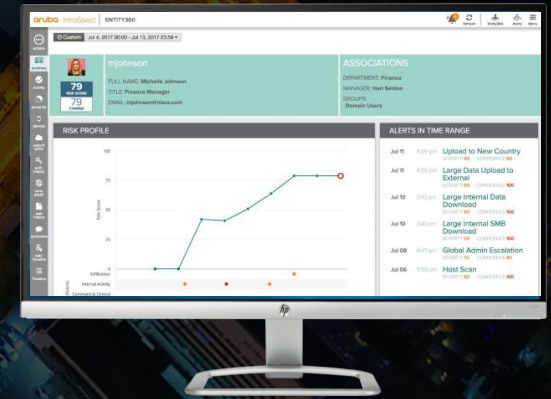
aruba IntroSpect ENTITY360

Refresh Entity360 Alerts Menu

Custom Jul 4, 2017 00:00 - Jul 13, 2017 23:59

mjohnson

79
RISK SCORE
79
CHANGE

FULL NAME: Michelle Johnson
TITLE: Finance Manager
EMAIL: mjohnson@niara.com

ASSOCIATIONS

DEPARTMENT: Finance
MANAGER: Hari Seldon
GROUPS:
Domain Users

RISK PROFILE

100
75
50
25
0

Risk Score

Exfiltration
Internal Activity
Command & Control

ALERTS IN TIME RANGE

Jul 11 4:39 pm Upload to New Country
SEVERITY 60 CONFIDENCE 60

Jul 11 4:39 pm Large Data Upload to External
SEVERITY 60 CONFIDENCE 100

Jul 10 5:43 pm Large Internal Data Download
SEVERITY 60 CONFIDENCE 100

Jul 10 5:43 pm Large Internal SMB Download
SEVERITY 60 CONFIDENCE 100

Jul 08 8:47 pm Global Admin Escalation
SEVERITY 60 CONFIDENCE 100

Jul 06 9:59 pm Host Scan
SEVERITY 60 CONFIDENCE 100

hp